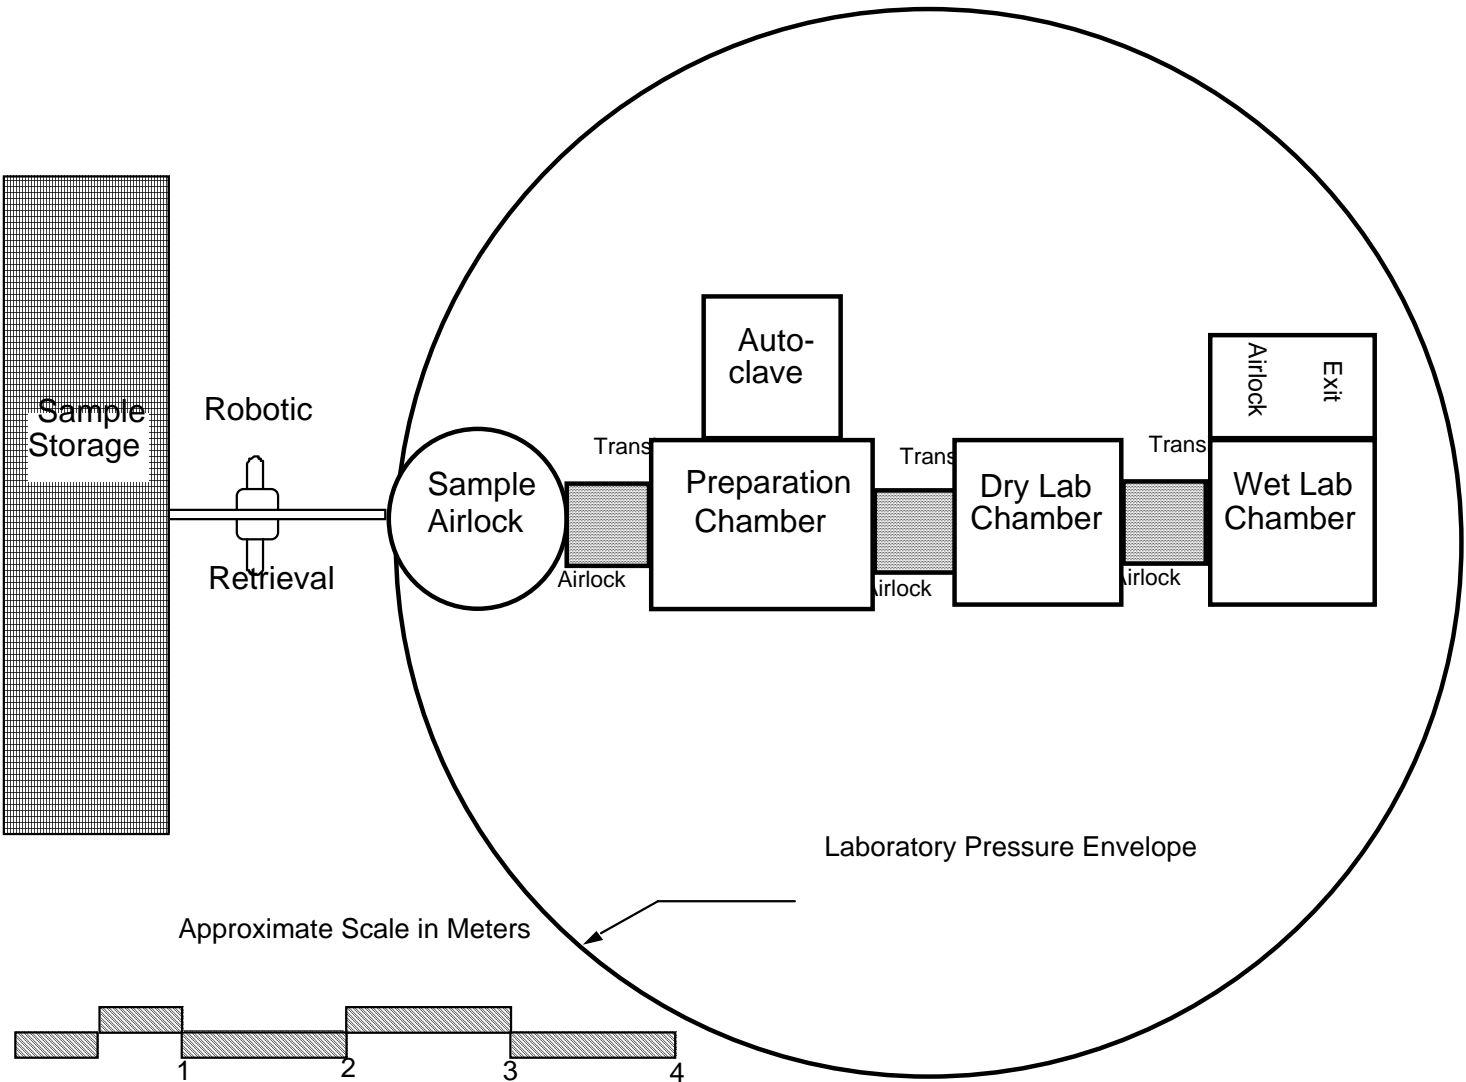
Sample Storage

Robotic

Retrieval

Sample Airlock

Trans

Airlock

Auto-clave

Preparation Chamber

Trans

Airlock

Dry Lab Chamber

Trans

Airlock

Airlock

Exit

Wet Lab Chamber

Laboratory Pressure Envelope

Approximate Scale in Meters

1
2
3
4